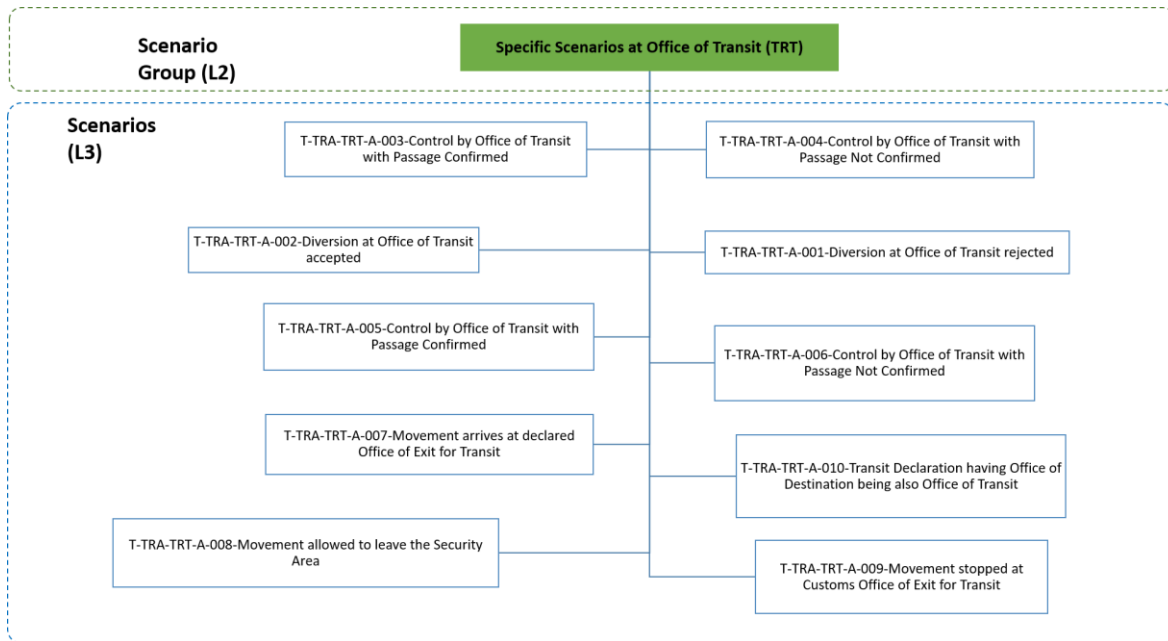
Scenario Group (L2)

Specific Scenarios at Office of Transit (TRT)

Scenarios (L3)

T-TRA-TRT-A-003-Control by Office of Transit with Passage Confirmed

T-TRA-TRT-A-004-Control by Office of Transit with Passage Not Confirmed

T-TRA-TRT-A-002-Diversion at Office of Transit accepted

T-TRA-TRT-A-001-Diversion at Office of Transit rejected

T-TRA-TRT-A-005-Control by Office of Transit with Passage Confirmed

T-TRA-TRT-A-006-Control by Office of Transit with Passage Not Confirmed

T-TRA-TRT-A-007-Movement arrives at declared Office of Exit for Transit

T-TRA-TRT-A-010-Transit Declaration having Office of Destination being also Office of Transit

T-TRA-TRT-A-008-Movement allowed to leave the Security Area

T-TRA-TRT-A-009-Movement stopped at Customs Office of Exit for Transit